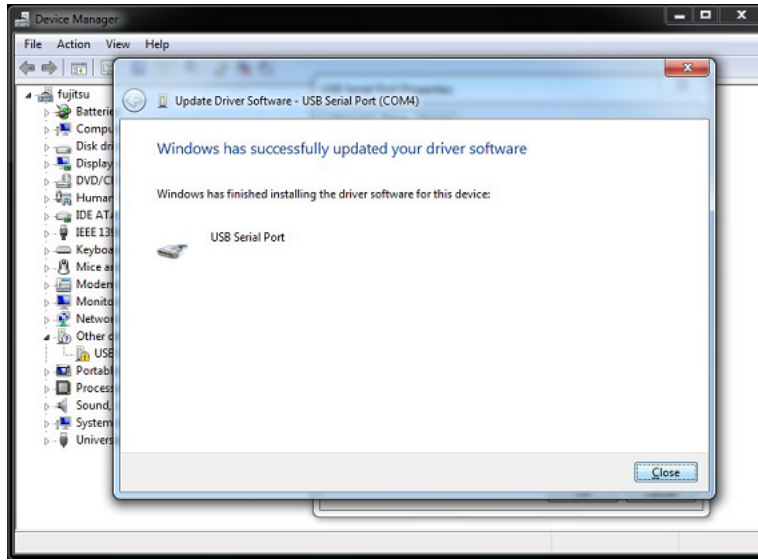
Device Manager

File Action View Help

fujitsu
Batterie
Compu
Disk dr
Display
DVD/C
Human
IDE AT
IEEE 13
Keyboa
Mice ar
Moden
Monito
Netwo
Other d
USE
Portabl
Process
Sound,
System
Univers

Update Driver Software - USB Serial Port (COM4)

Windows has successfully updated your driver software

Windows has finished installing the driver software for this device:

USB Serial Port

Close